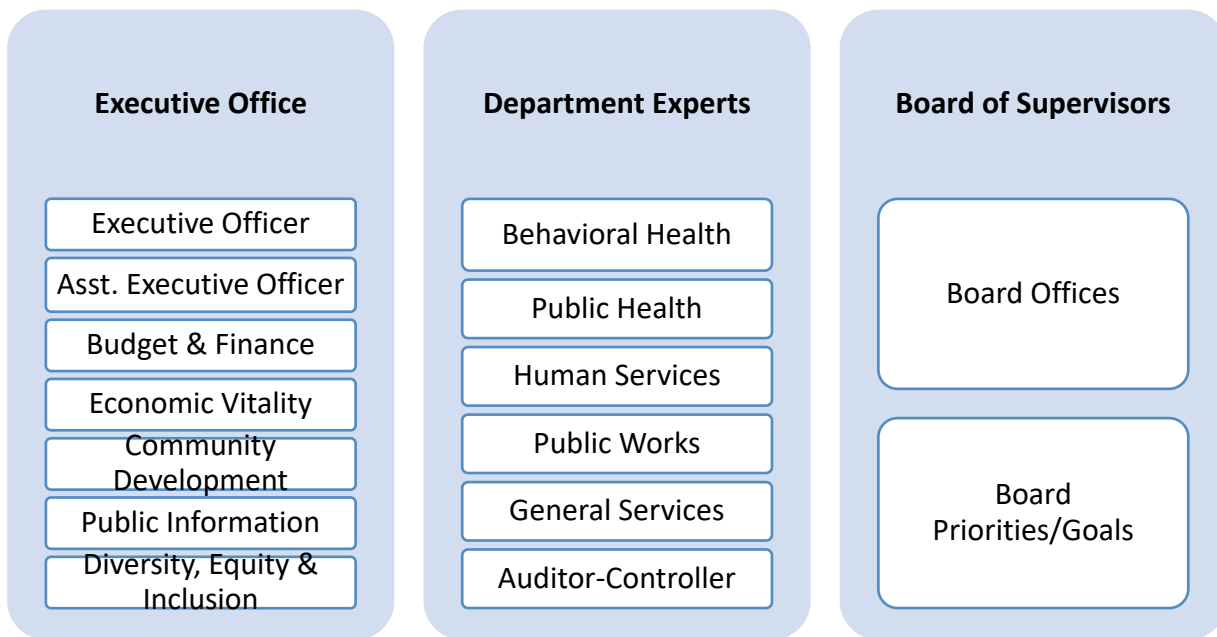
Executive Office

Executive Officer

Asst. Executive Officer

Budget & Finance

Economic Vitality

Community Development

Public Information

Diversity, Equity & Inclusion

Department Experts

Behavioral Health

Public Health

Human Services

Public Works

General Services

Auditor-Controller

Board of Supervisors

Board Offices

Board Priorities/Goals